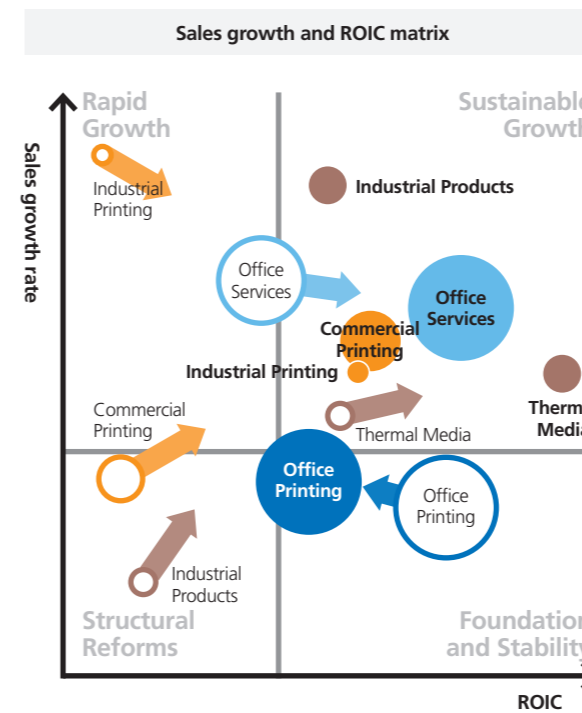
Sales growth and ROIC matrix

Sales growth rate

Rapid Growth

Sustainable Growth

Industrial Printing

Industrial Products

Office Services

Office Services

Commercial Printing

Industrial Printing

Therm Media

Commercial Printing

Thermal Media

Office Printing

Office Printing

Industrial Products

Structural Reforms

Foundation and Stability

ROIC